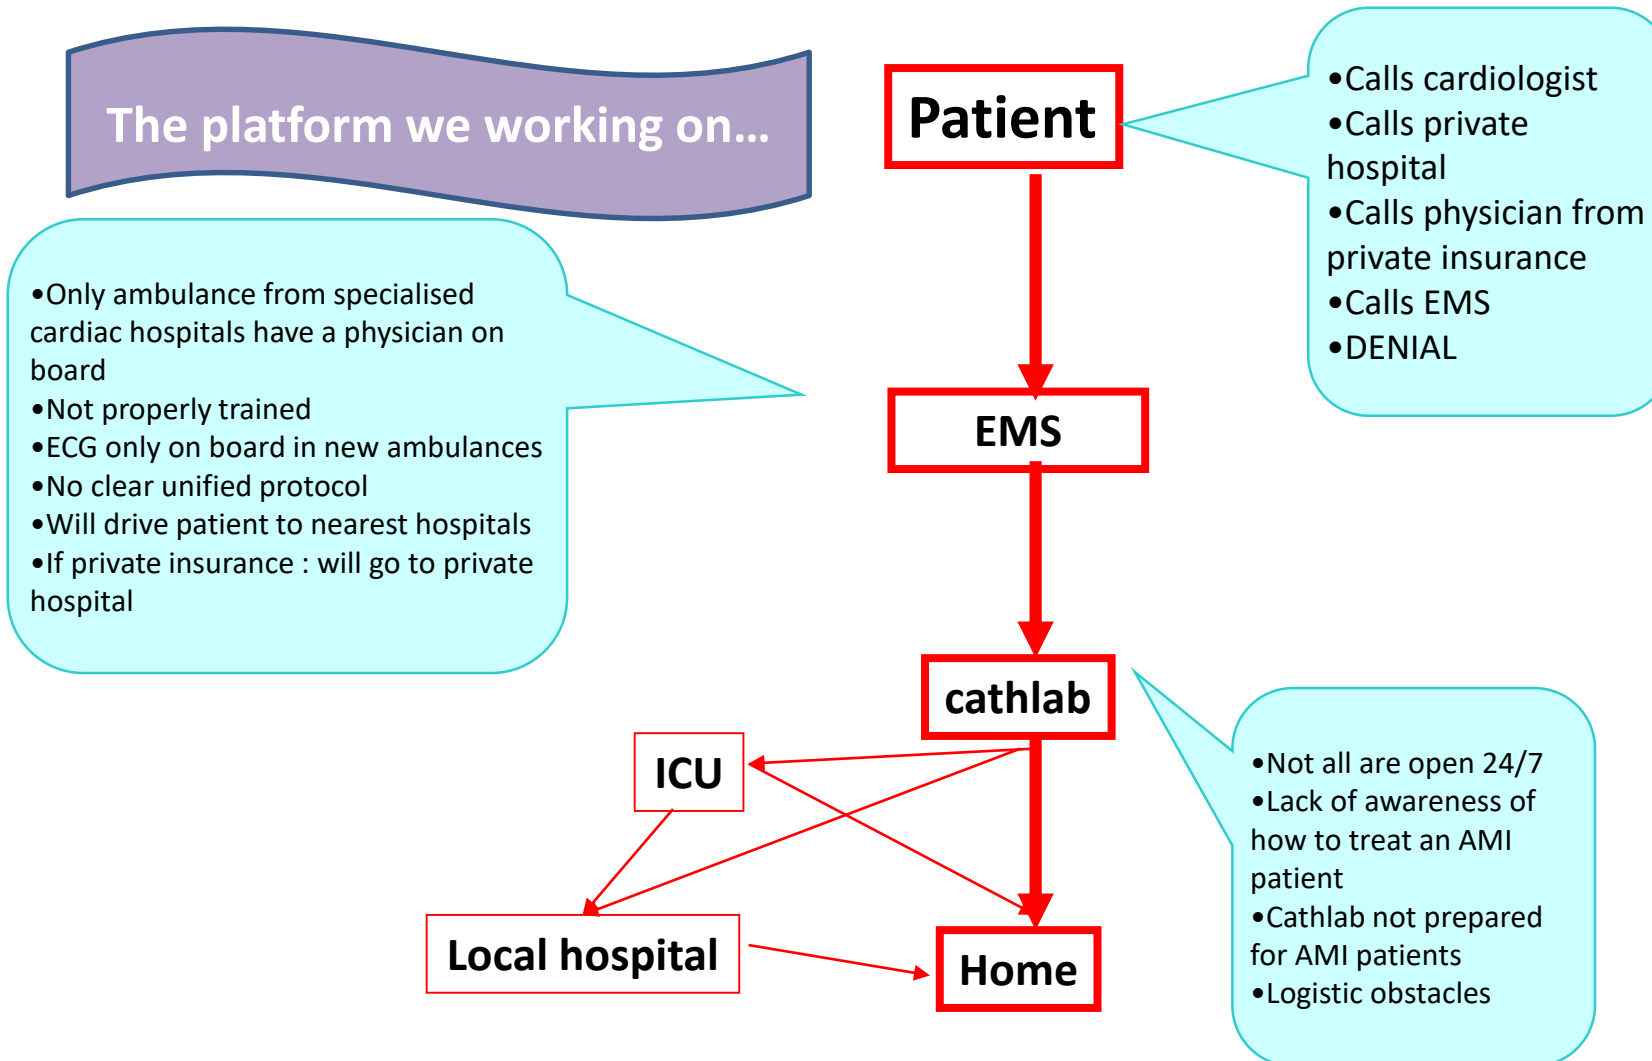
The platform we working on…

Patient

•Calls cardiologist
•Calls private hospital
•Calls physician from private insurance
•Calls EMS
•DENIAL

•Only ambulance from specialised cardiac hospitals have a physician on board
•Not properly trained
•ECG only on board in new ambulances
•No clear unified protocol
•Will drive patient to nearest hospitals
•If private insurance : will go to private hospital

EMS

cathlab

•Not all are open 24/7
•Lack of awareness of how to treat an AMI patient
•Cathlab not prepared for AMI patients
•Logistic obstacles

ICU

Local hospital

Home